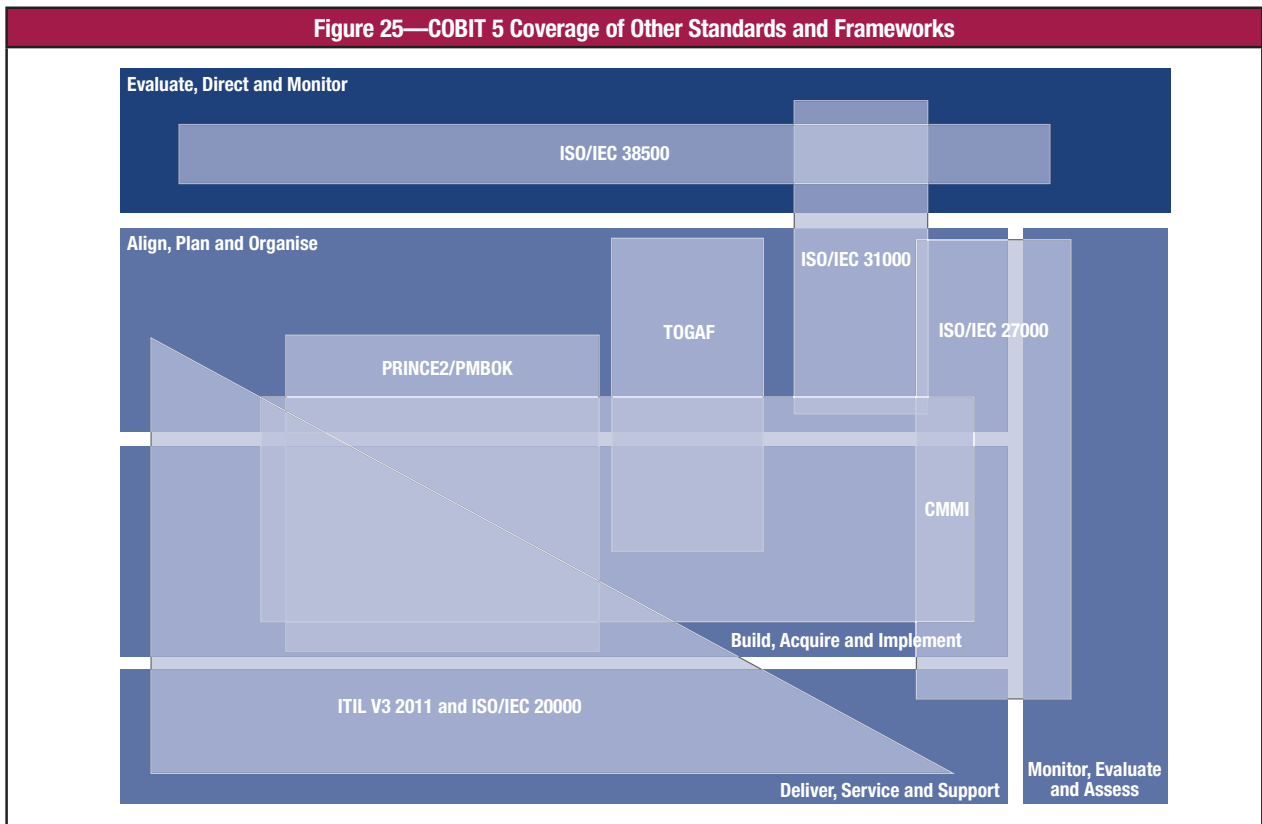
Figure 25—COBIT 5 Coverage of Other Standards and Frameworks

Evaluate, Direct and Monitor

ISO/IEC 38500

Align, Plan and Organise

ISO/IEC 31000

TOGAF

ISO/IEC 27000

PRINCE2/PMBOK

CMMI

Build, Acquire and Implement

ITIL V3 2011 and ISO/IEC 20000

Deliver, Service and Support

Monitor, Evaluate and Assess